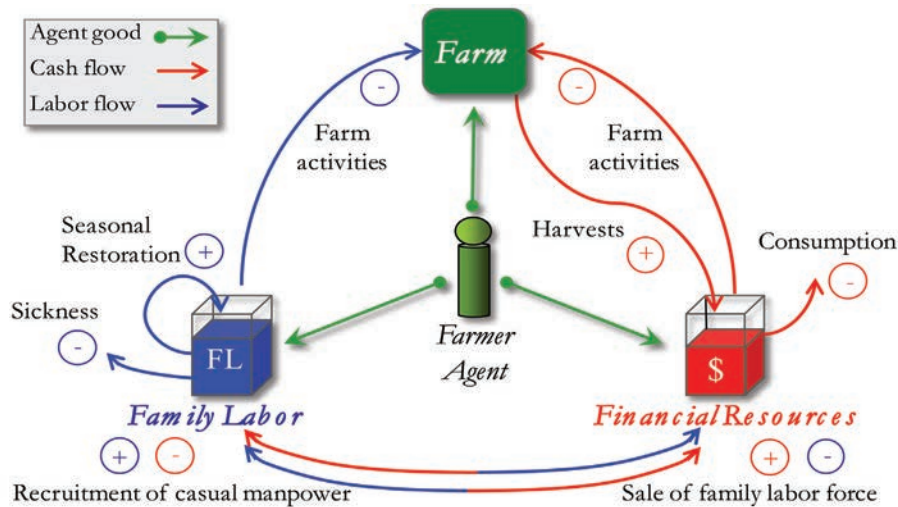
Agent good
Cash flow
Labor flow

Farm

-
Farm activities

-
Farm activities

Harvests
+

Consumption
-

Seasonal Restoration
+

Sickness
-

FL

Farmer Agent

$

Family Labor

Financial Resources

+ -
Recruitment of casual manpower

+ -
Sale of family labor force